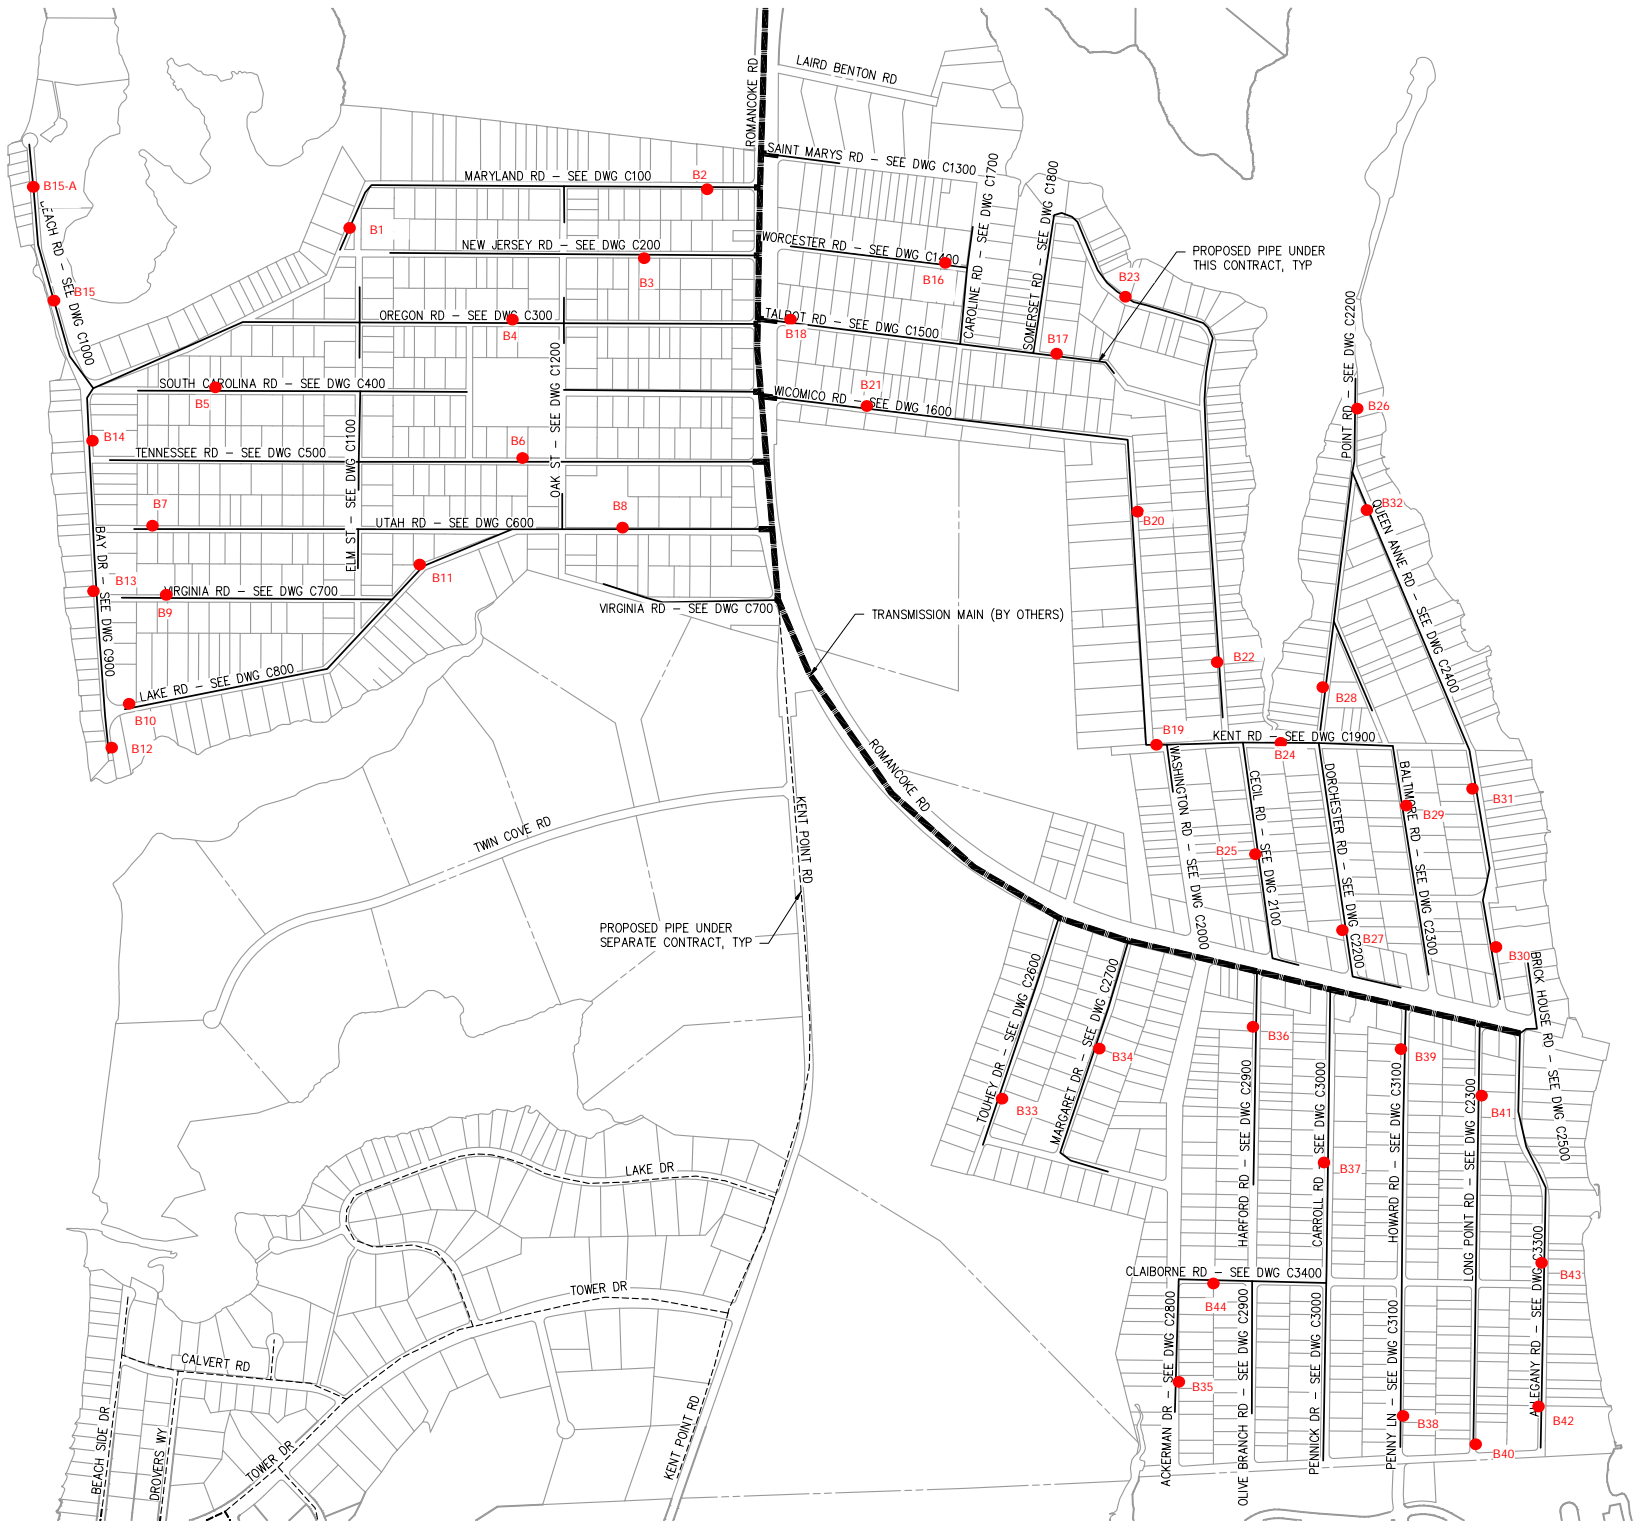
LAIRD BENTON RD
ROMANCOKE RD
SAINT MARYS RD – SEE DWG C1300
MARYLAND RD – SEE DWG C100
B2
B15-A
LEACH RD – SEE DWG C1000
B1
NEW JERSEY RD – SEE DWG C200
B3
WORCESTER RD – SEE DWG C1400
B16
CAROLINE RD – SEE DWG C1700
SOMERSET RD – SEE DWG C1800
B23
PROPOSED PIPE UNDER THIS CONTRACT, TYP
B15
OREGON RD – SEE DWG C300
B4
TALBOT RD – SEE DWG C1500
B18
B17
SOUTH CAROLINA RD – SEE DWG C400
B5
OAK ST – SEE DWG C1200
B21
WICOMICO RD – SEE DWG 1600
POINT RD – SEE DWG C2200
B26
B14
TENNESSEE RD – SEE DWG C500
B6
ELM ST – SEE DWG C1100
B7
UTAH RD – SEE DWG C600
B8
B20
B32
QUEEN ANNE RD – SEE DWG C2400
BAY DR – SEE DWG C900
B13
VIRGINIA RD – SEE DWG C700
B9
B11
VIRGINIA RD – SEE DWG C700
TRANSMISSION MAIN (BY OTHERS)
LAKE RD – SEE DWG C800
B10
B12
B22
B28
B19
KENT RD – SEE DWG C1900
B24
ROMANCOKE RD
WASHINGTON RD – SEE DWG C2000
CECIL RD – SEE DWG 2100
DORCHESTER RD – SEE DWG C2200
BALTIMORE RD – SEE DWG C2300
B29
B31
KENT POINT RD
TWIN COVE RD
B25
B27
B30
PROPOSED PIPE UNDER SEPARATE CONTRACT, TYP
TOUHEY DR – SEE DWG C2600
MARGARET DR – SEE DWG C2700
B34
B33
B36
HARFORD RD – SEE DWG C2900
CARROLL RD – SEE DWG C3000
B39
HOWARD RD – SEE DWG C3100
LONG POINT RD – SEE DWG C2300
B41
BRICK HOUSE RD – SEE DWG C2500
B37
LAKE DR
CLAIBORNE RD – SEE DWG C3400
B44
B43
TOWER DR
CALVERT RD
ACKERMAN DR – SEE DWG C2800
B35
OLIVE BRANCH RD – SEE DWG C2900
PENNICK DR – SEE DWG C3000
PENNY LN – SEE DWG C3100
B38
ALLEGANY RD – SEE DWG C3300
B42
B40
BEACH SIDE DR
DROVERS WY
TOWER DR
KENT POINT RD